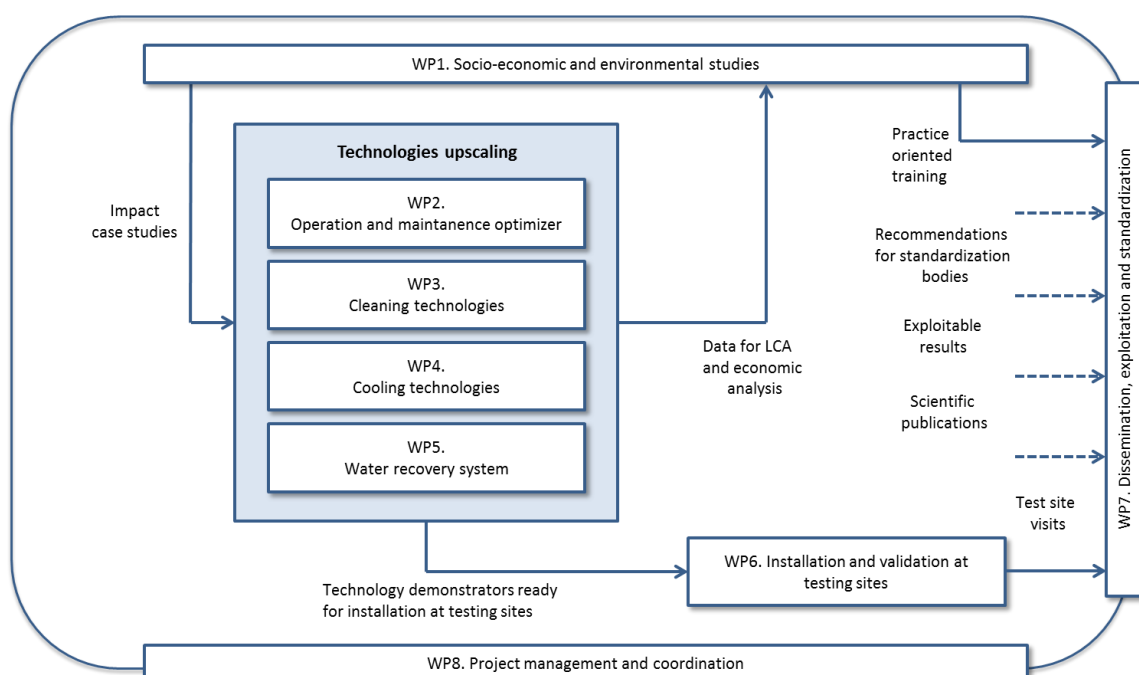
WP1. Socio-economic and environmental studies

Impact case studies

Technologies upscaling

WP2.
Operation and maintanence optimizer

WP3.
Cleaning technologies

WP4.
Cooling technologies

WP5.
Water recovery system

Data for LCA and economic analysis

Practice oriented training

Recommendations for standardization bodies

Exploitable results

Scientific publications

Test site visits

WP7. Dissemination, exploitation and standardization

Technology demonstrators ready for installation at testing sites

WP6. Installation and validation at testing sites

WP8. Project management and coordination